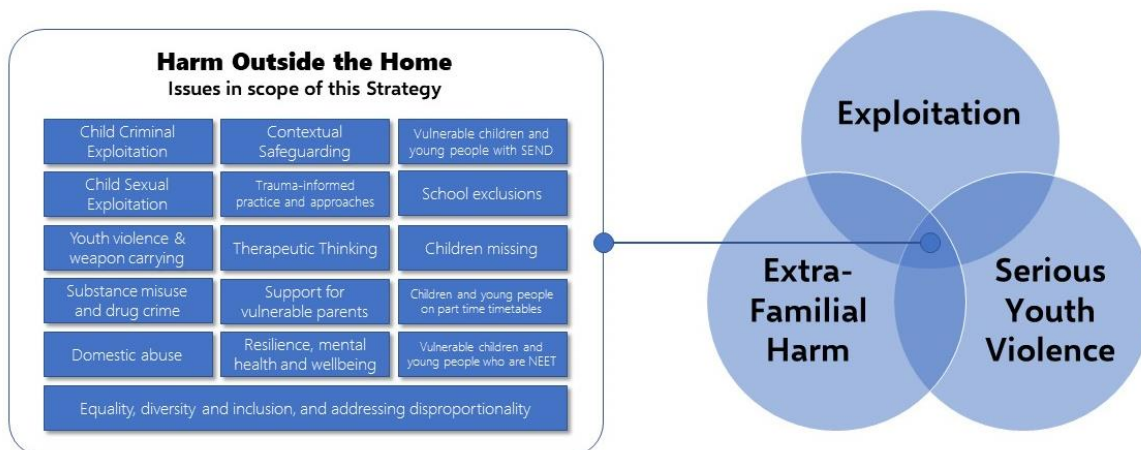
Harm Outside the Home
Issues in scope of this Strategy

| | | |
|---|---|---|
| Child Criminal Exploitation | Contextual Safeguarding | Vulnerable children and young people with SEND |
| Child Sexual Exploitation | Trauma-informed practice and approaches | School exclusions |
| Youth violence & weapon carrying | Therapeutic Thinking | Children missing |
| Substance misuse and drug crime | Support for vulnerable parents | Children and young people on part time timetables |
| Domestic abuse | Resilience, mental health and wellbeing | Vulnerable children and young people who are NEET |

Equality, diversity and inclusion, and addressing disproportionality

Exploitation

Extra-Familial Harm

Serious Youth Violence